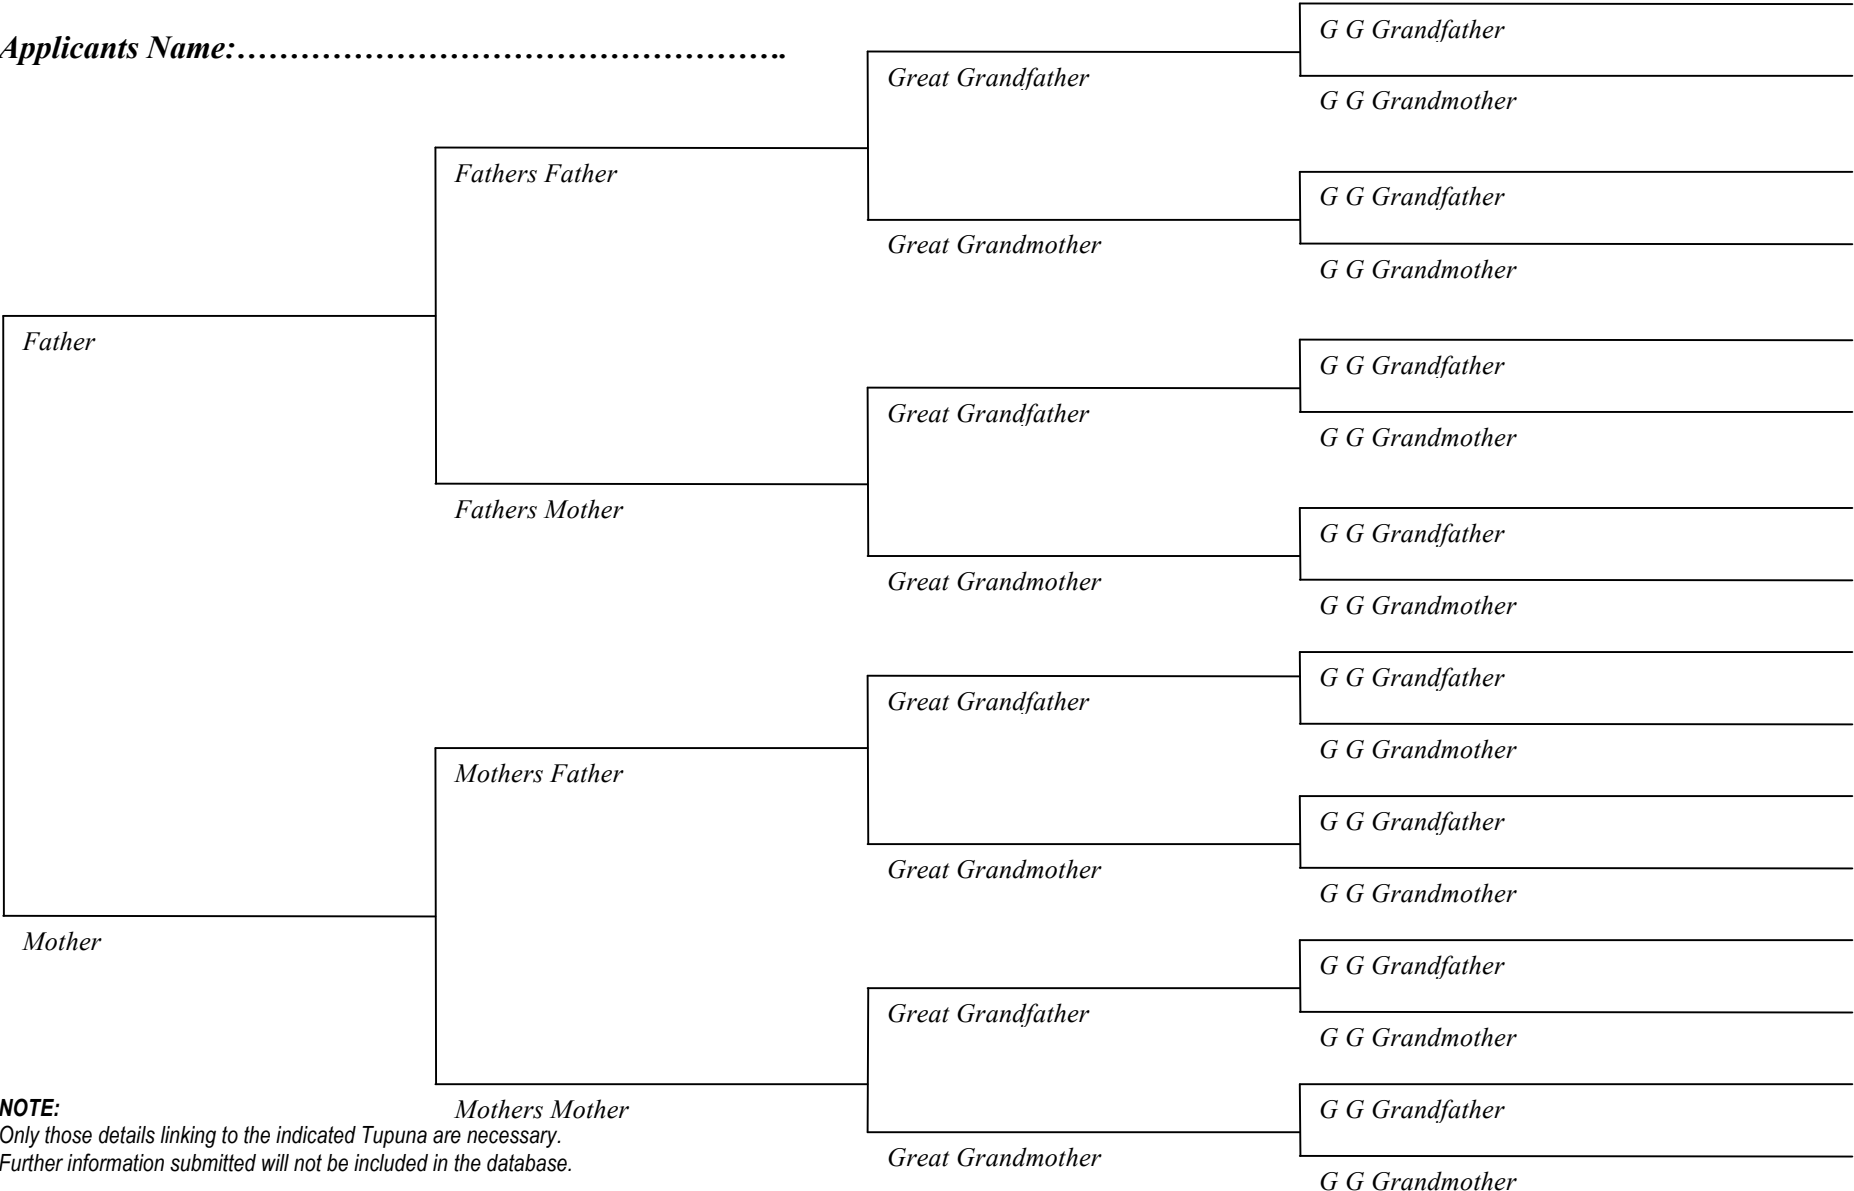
Applicants Name:…………………………………………….

Father

Fathers Father

Great Grandfather

G G Grandfather

G G Grandmother

Great Grandmother

G G Grandfather

G G Grandmother

Fathers Mother

Great Grandfather

G G Grandfather

G G Grandmother

Great Grandmother

G G Grandfather

G G Grandmother

Mother

Mothers Father

Great Grandfather

G G Grandfather

G G Grandmother

Great Grandmother

G G Grandfather

G G Grandmother

Mothers Mother

Great Grandfather

G G Grandfather

G G Grandmother

Great Grandmother

G G Grandfather

G G Grandmother

NOTE:
Only those details linking to the indicated Tupuna are necessary.
Further information submitted will not be included in the database.